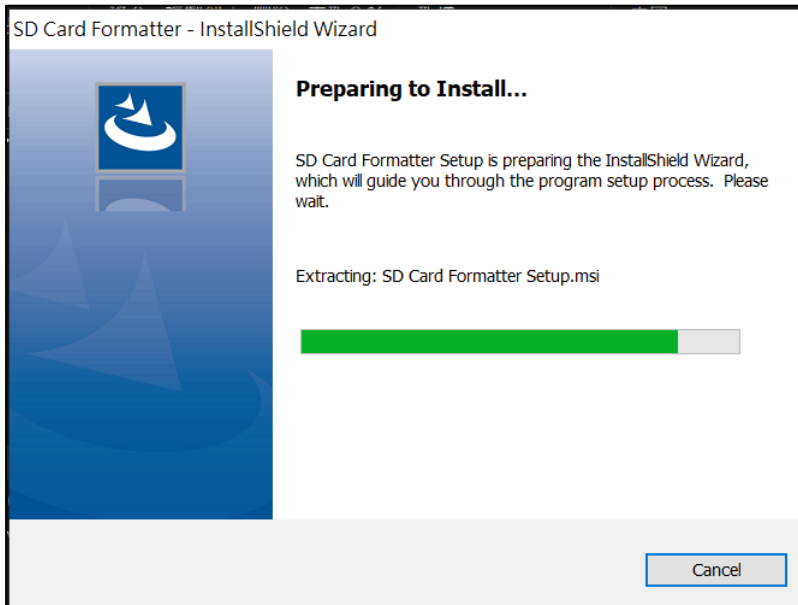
SD Card Formatter - InstallShield Wizard

Preparing to Install...

SD Card Formatter Setup is preparing the InstallShield Wizard, which will guide you through the program setup process. Please wait.

Extracting: SD Card Formatter Setup.msi

Cancel